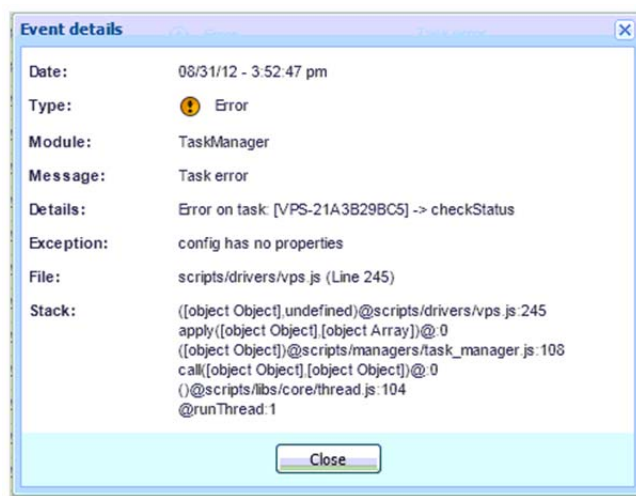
Event details

| | |
|---|---|
| Date: | 08/31/12 - 3:52:47 pm |
| Type: | Error |
| Module: | TaskManager |
| Message: | Task error |
| Details: | Error on task: [VPS-21A3B29BC5] -> checkStatus |
| Exception: | config has no properties |
| File: | scripts/drivers/vps.js (Line 245) |
| Stack: | ([object Object],undefined)@scripts/drivers/vps.js:245 apply([object Object],[object Array])@:0 ([object Object])@scripts/managers/task_manager.js:108 call([object Object],[object Object])@:0 ()@scripts/libs/core/thread.js:104 @runThread:1 |

Close